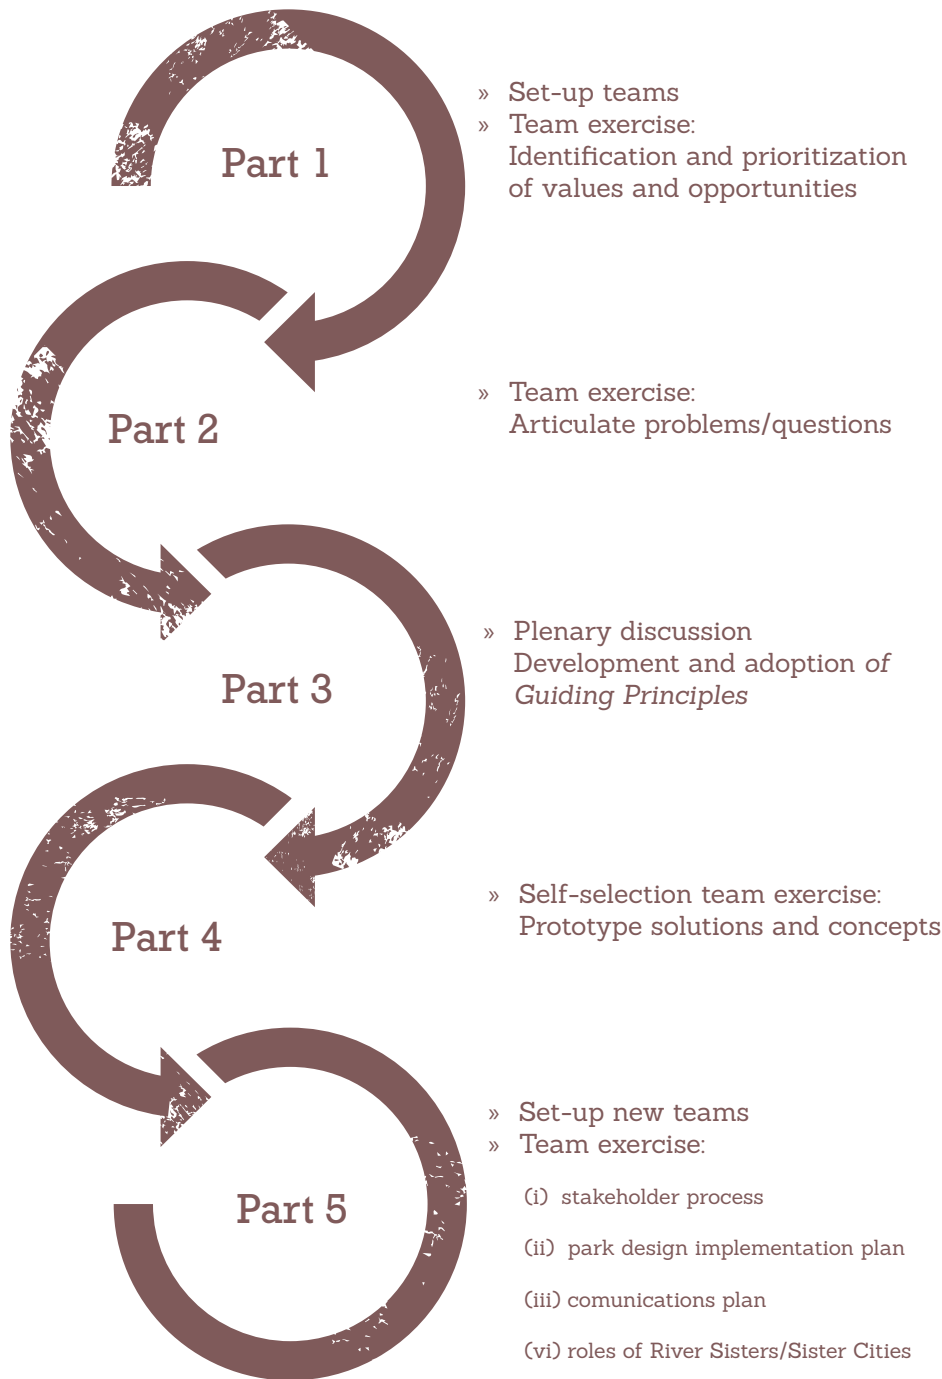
Part 1

» Set-up teams
» Team exercise:
Identification and prioritization of values and opportunities

Part 2

» Team exercise:
Articulate problems/questions

Part 3

» Plenary discussion
Development and adoption *of Guiding Principles*

Part 4

» Self-selection team exercise:
Prototype solutions and concepts

Part 5

» Set-up new teams
» Team exercise:

(i) stakeholder process

(ii) park design implementation plan

(iii) comunications plan

(vi) roles of River Sisters/Sister Cities